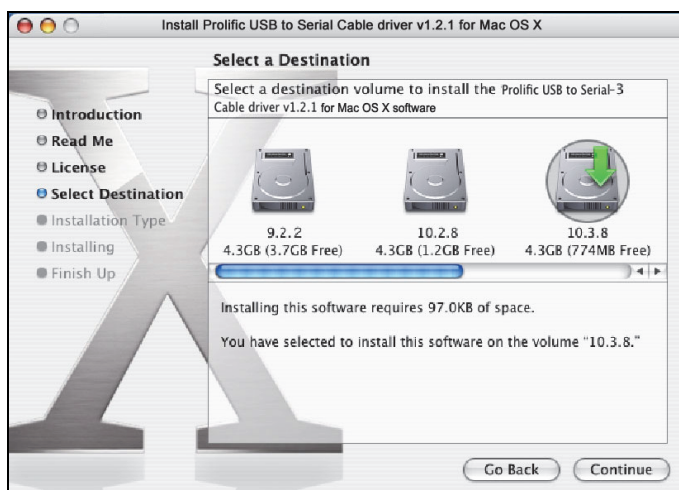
Install Prolific USB to Serial Cable driver v1.2.1 for Mac OS X

Select a Destination

Introduction
Read Me
License
Select Destination
Installation Type
Installing
Finish Up

Select a destination volume to install the Prolific USB to Serial-3 Cable driver v1.2.1 for Mac OS X software

9.2.2
4.3GB (3.7GB Free)

10.2.8
4.3GB (1.2GB Free)

10.3.8
4.3GB (774MB Free)

Installing this software requires 97.0KB of space.

You have selected to install this software on the volume "10.3.8."

Go Back
Continue